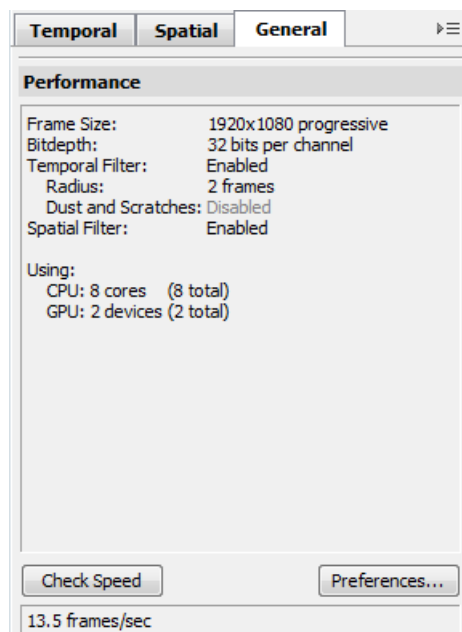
Temporal | Spatial | General

Performance

| | |
|---|---|
| Frame Size: | 1920x1080 progressive |
| Bitdepth: | 32 bits per channel |
| Temporal Filter: | Enabled |
| Radius: | 2 frames |
| Dust and Scratches: | Disabled |
| Spatial Filter: | Enabled |

Using:
CPU: 8 cores (8 total)
GPU: 2 devices (2 total)

Check Speed

Preferences...

13.5 frames/sec